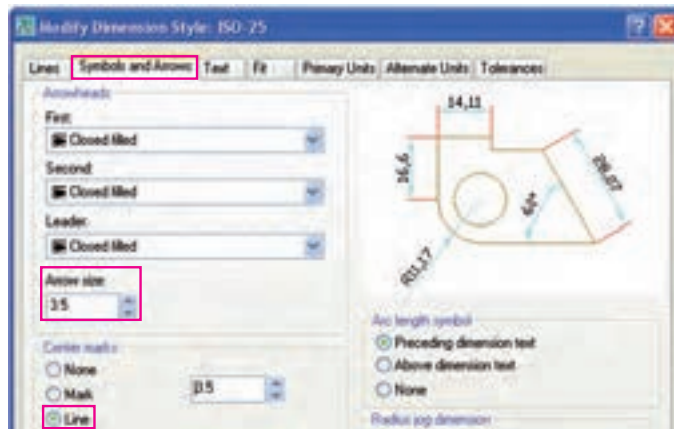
Modify Dimension Style: ISO-25

Lines | Symbols and Arrows | Text | Fit | Primary Units | Alternate Units | Tolerances

Arrowheads

First:
Closed filled

Second:
Closed filled

Leader:
Closed filled

Arrow size:
3.5

Center marks
None
Mark
Line
3.5

14,11
16,6
28,07
60°
R11,17

Arc length symbol
Preceding dimension text
Above dimension text
None

Radius jog dimension